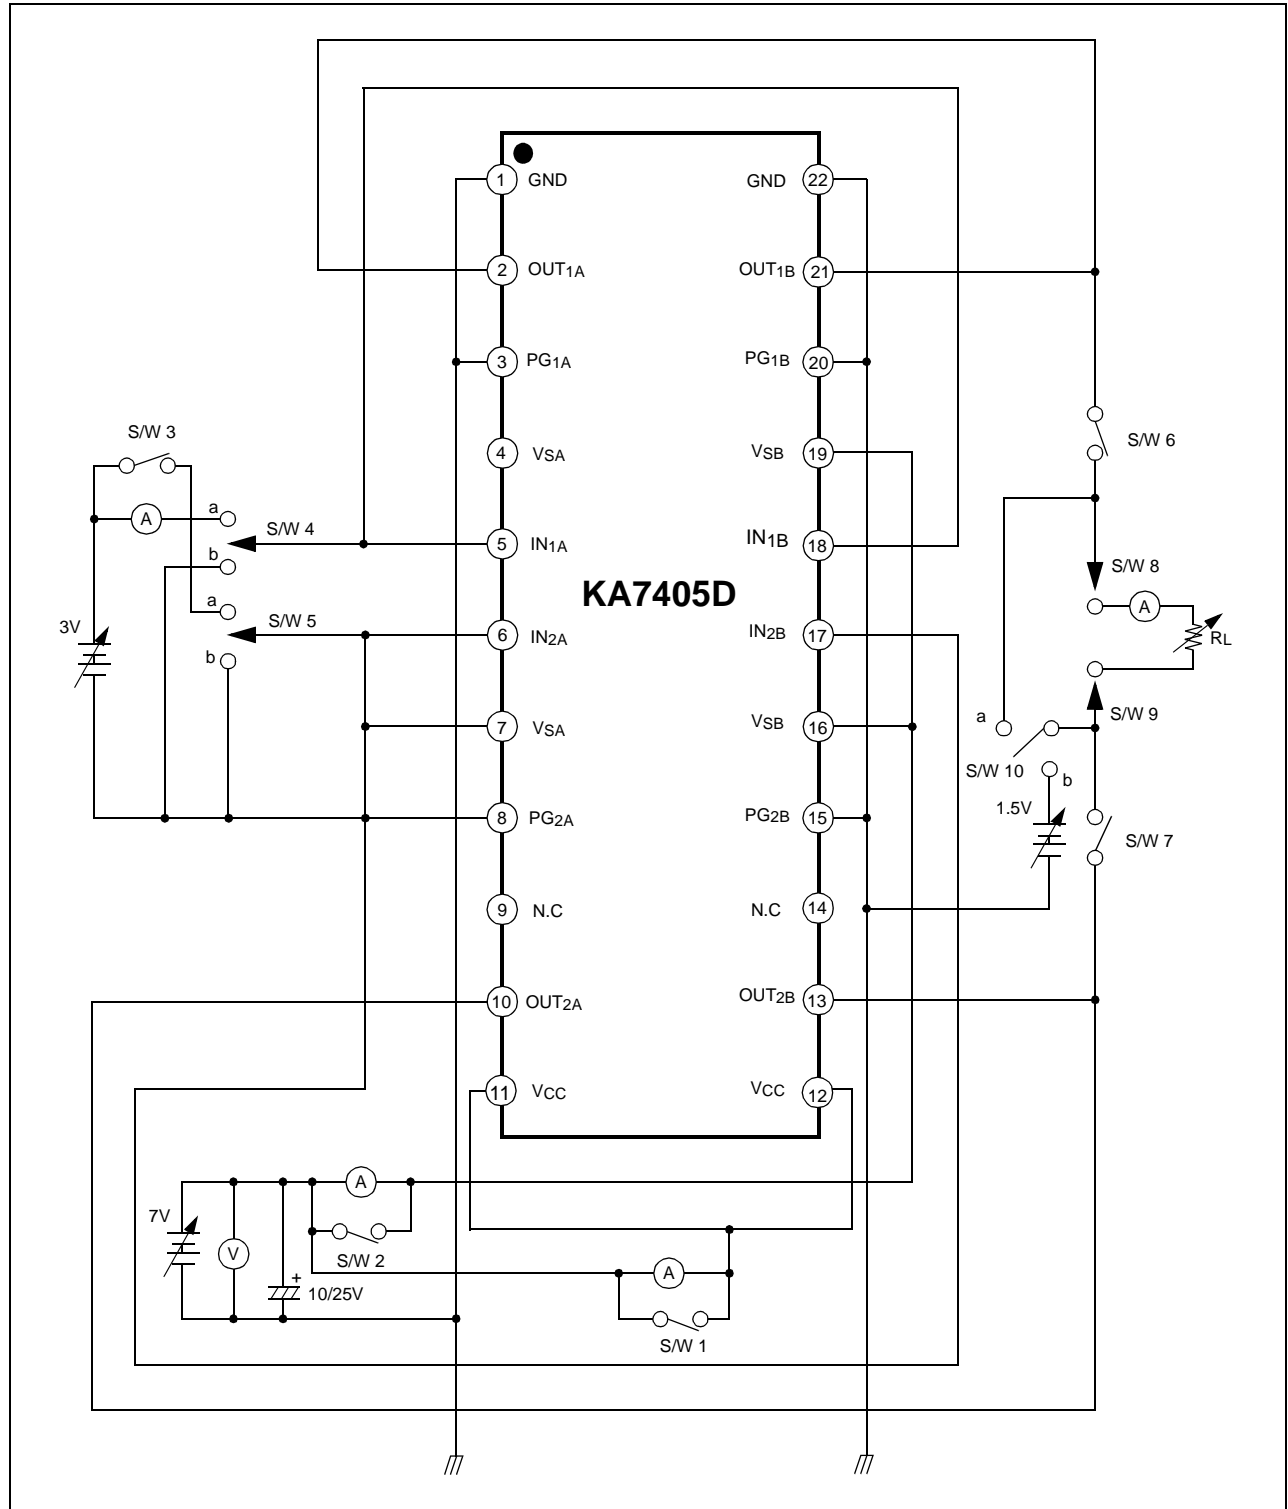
KA7405D

1 GND
2 $OUT_{1A}$
3 $PG_{1A}$
4 $V_{SA}$
5 $IN_{1A}$
6 $IN_{2A}$
7 $V_{SA}$
8 $PG_{2A}$
9 N.C
10 $OUT_{2A}$
11 $V_{CC}$

GND 22
$OUT_{1B}$ 21
$PG_{1B}$ 20
$V_{SB}$ 19
$IN_{1B}$ 18
$IN_{2B}$ 17
$V_{SB}$ 16
$PG_{2B}$ 15
N.C 14
$OUT_{2B}$ 13
$V_{CC}$ 12

S/W 3
A
a
S/W 4
b
a
S/W 5
b
3V

S/W 6
S/W 8
A
$R_L$
S/W 9
a
S/W 10
b
1.5V
S/W 7

7V
V
A
S/W 2
+
10/25V
A
S/W 1